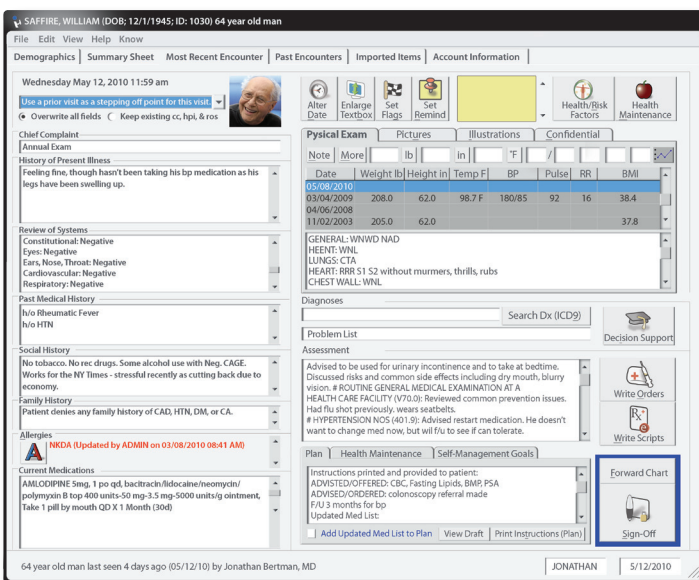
SAFFIRE, WILLIAM (DOB: 12/1/1945; ID: 1030) 64 year old man

File Edit View Help Know

Demographics | Summary Sheet | Most Recent Encounter | Past Encounters | Imported Items | Account Information

Wednesday May 12, 2010 11:59 am

Use a prior visit as a stepping off point for this visit.

Overwrite all fields  Keep existing cc, hpi, & ros

Alter Date  Enlarge Textbox  Set Flags  Set Remind  Health/Risk Factors  Health Maintenance

Chief Complaint
Annual Exam

History of Present Illness
Feeling fine, though hasn't been taking his bp medication as his legs have been swelling up.

Review of Systems
Constitutional: Negative
Eyes: Negative
Ears, Nose, Throat: Negative
Cardiovascular: Negative
Respiratory: Negative

Past Medical History
h/o Rheumatic Fever
h/o HTN

Social History
No tobacco. No rec drugs. Some alcohol use with Neg. CAGE. Works for the NY Times - stressful recently as cutting back due to economy.

Family History
Patient denies any family history of CAD, HTN, DM, or CA.

Allergies
NKDA (Updated by ADMIN on 03/08/2010 08:41 AM)

Current Medications
AMLODIPINE 5mg, 1 po qd, bacitracin/lidocaine/neomycin/ polymyxin B top 400 units-50 mg-3.5 mg-5000 units/g ointment, Take 1 pill by mouth QD X 1 Month (30d)

Pysical Exam | Pictures | Illustrations | Confidential

Note | More | lb | in | °F | /

| Date | Weight lb | Height in | Temp F | BP | Pulse | RR | BMI |
|---|---|---|---|---|---|---|---|
| 05/08/2010 | | | | | | | |
| 03/04/2009 | 208.0 | 62.0 | 98.7 F | 180/85 | 92 | 16 | 38.4 |
| 04/06/2008 | | | | | | | |
| 11/02/2003 | 205.0 | 62.0 | | | | | 37.8 |

GENERAL: WNWD NAD
HEENT: WNL
LUNGS: CTA
HEART: RRR S1 S2 without murmers, thrills, rubs
CHEST WALL: WNL

Diagnoses
Search Dx (ICD9)
Problem List
Decision Support

Assessment
Advised to be used for urinary incontinence and to take at bedtime. Discussed risks and common side effects including dry mouth, blurry vision. # ROUTINE GENERAL MEDICAL EXAMINATION AT A HEALTH CARE FACILITY (V70.0): Reviewed common prevention issues. Had flu shot previously. wears seatbelts.
# HYPERTENSION NOS (401.9): Advised restart medication. He doesn't want to change med now, but wil f/u to see if can tolerate.

Write Orders
Write Scripts

Plan | Health Maintenance | Self-Management Goals

Instructions printed and provided to patient:
ADVISTED/OFFERED: CBC, Fasting Lipids, BMP, PSA
ADVISED/ORDERED: colonoscopy referral made
F/U 3 months for bp
Updated Med List:

Add Updated Med List to Plan | View Draft | Print Instructions (Plan)

Forward Chart
Sign-Off

64 year old man last seen 4 days ago (05/12/10) by Jonathan Bertman, MD

JONATHAN | 5/12/2010